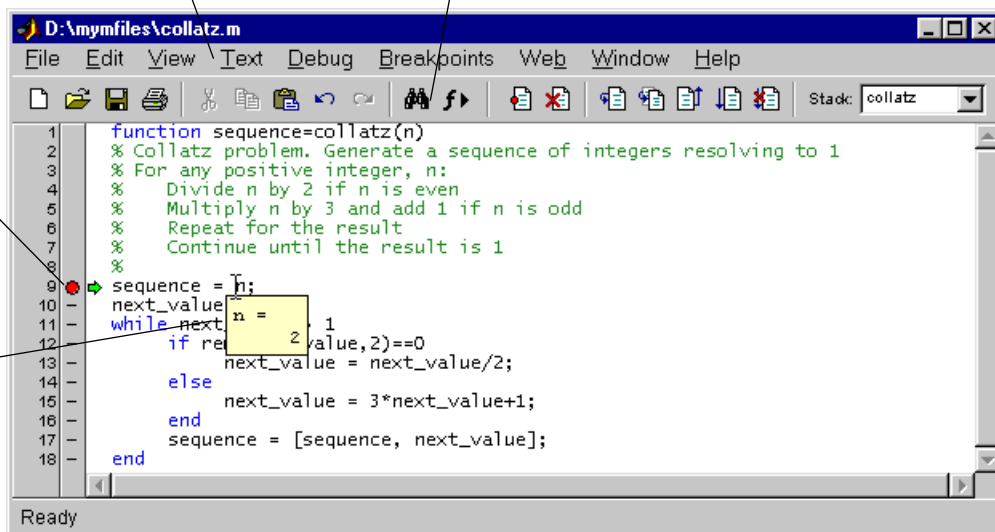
D:\mymfiles\collatz.m

File Edit View Text Debug Breakpoints Web Window Help

Stack: collatz

1 function sequence=collatz(n)
2 % Collatz problem. Generate a sequence of integers resolving to 1
3 % For any positive integer, n:
4 % Divide n by 2 if n is even
5 % Multiply n by 3 and add 1 if n is odd
6 % Repeat for the result
7 % Continue until the result is 1
8 %
9 sequence = n;
10 – next_value
11 – while next_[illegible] 1
12 – if re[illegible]value,2)==0
13 – next_value = next_value/2;
14 – else
15 – next_value = 3*next_value+1;
16 – end
17 – sequence = [sequence, next_value];
18 – end

n =
2

Ready